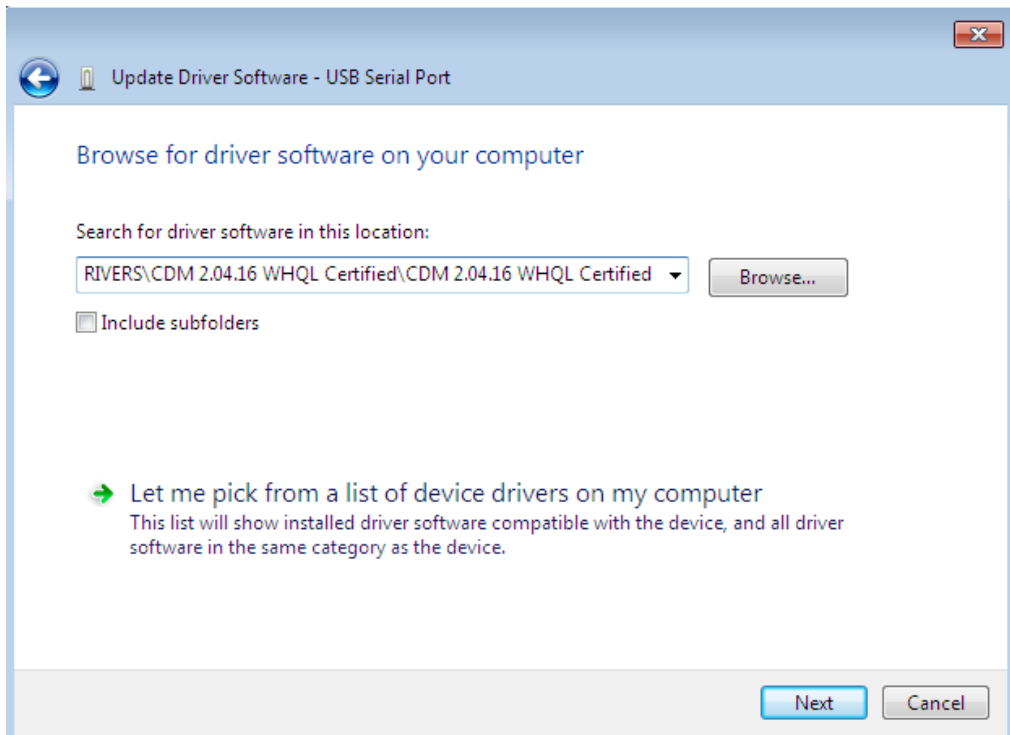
Update Driver Software - USB Serial Port

Browse for driver software on your computer

Search for driver software in this location:

RIVERS\CDM 2.04.16 WHQL Certified\CDM 2.04.16 WHQL Certified

Browse...

Include subfolders

Let me pick from a list of device drivers on my computer
This list will show installed driver software compatible with the device, and all driver software in the same category as the device.

Next

Cancel